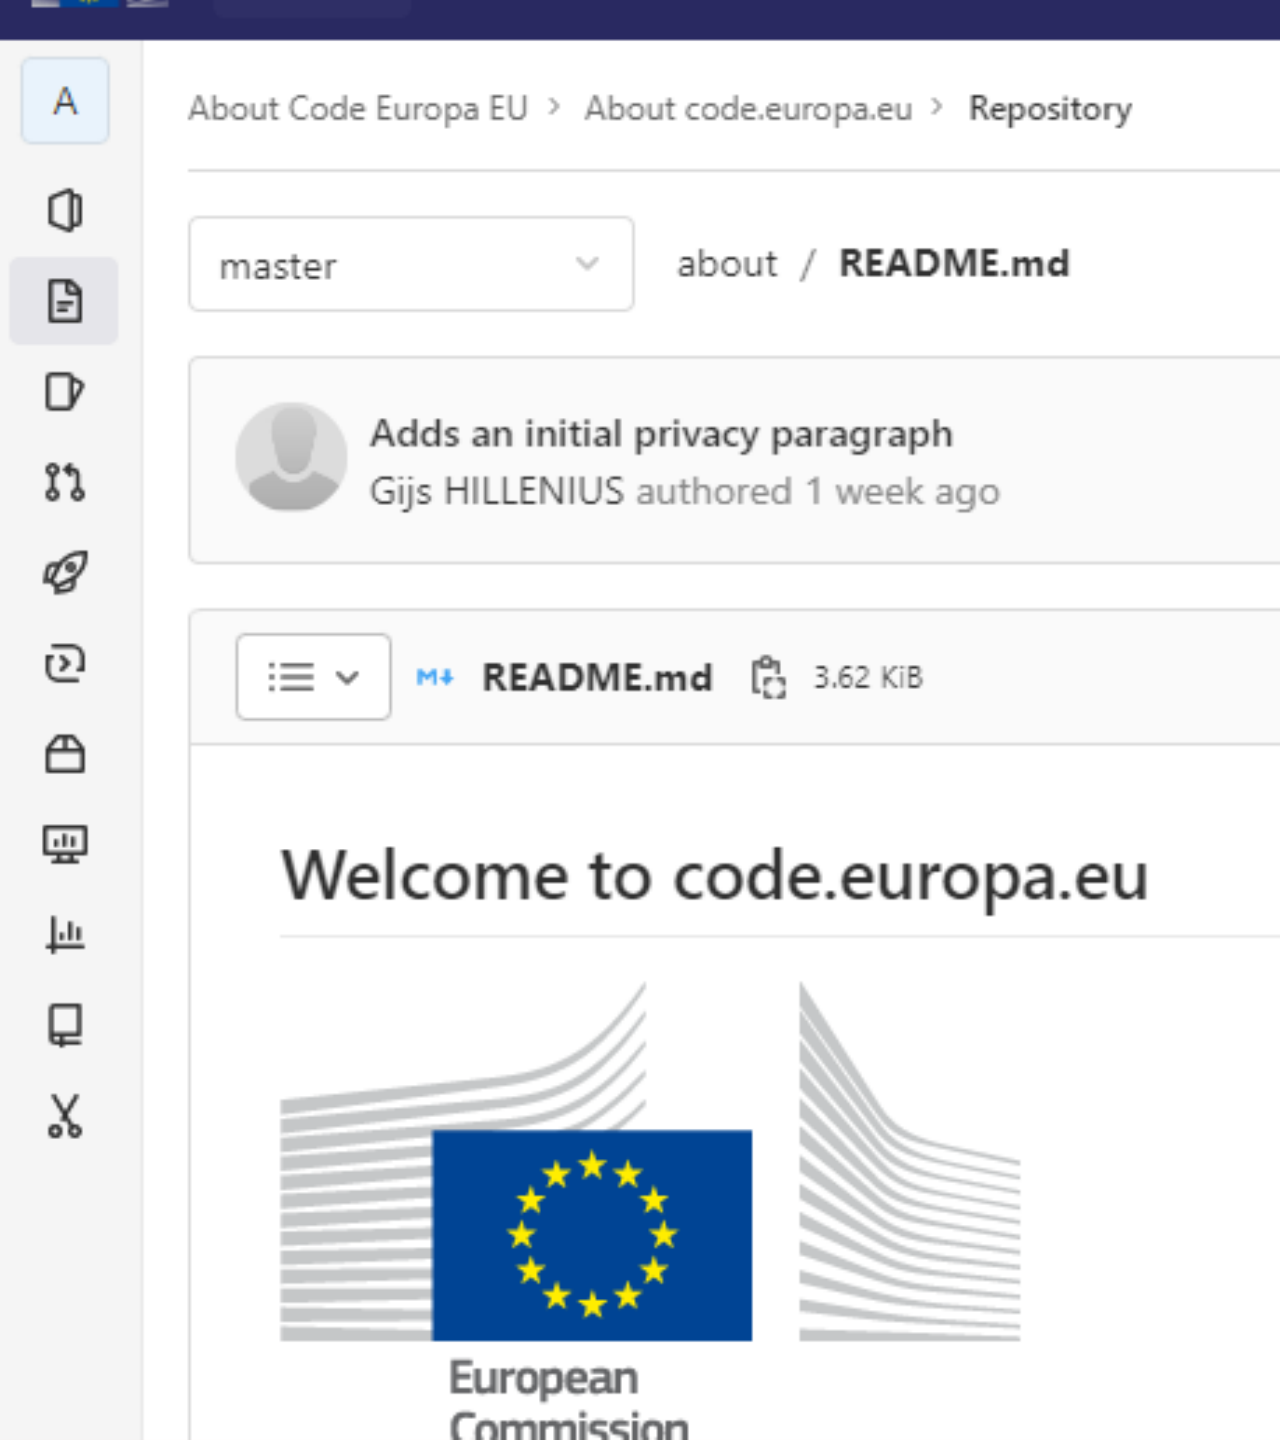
A

About Code Europa EU > About code.europa.eu > Repository

master

about / README.md

Adds an initial privacy paragraph
Gijs HILLENIUS authored 1 week ago

README.md 3.62 KiB

Welcome to code.europa.eu

European
Commission